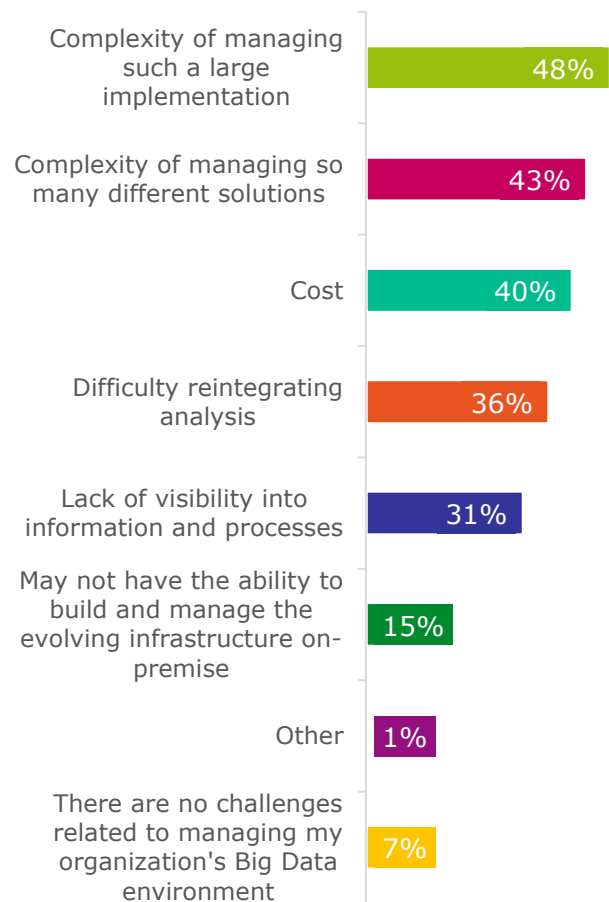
Complexity of managing such a large implementation 48%

Complexity of managing so many different solutions 43%

Cost 40%

Difficulty reintegrating analysis 36%

Lack of visibility into information and processes 31%

May not have the ability to build and manage the evolving infrastructure on-premise 15%

Other 1%

There are no challenges related to managing my organization's Big Data environment 7%